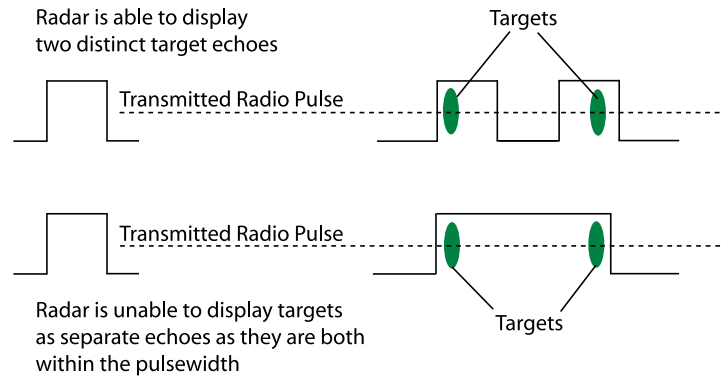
Radar is able to display two distinct target echoes

Targets

Transmitted Radio Pulse

Transmitted Radio Pulse

Radar is unable to display targets as separate echoes as they are both within the pulsewidth

Targets